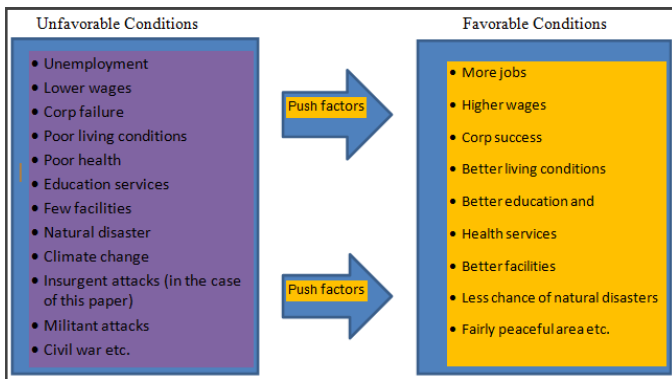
Unfavorable Conditions

- Unemployment
- Lower wages
- Corp failure
- Poor living conditions
- Poor health
- Education services
- Few facilities
- Natural disaster
- Climate change
- Insurgent attacks (in the case of this paper)
- Militant attacks
- Civil war etc.

Push factors

Push factors

Favorable Conditions

- More jobs
- Higher wages
- Corp success
- Better living conditions
- Better education and
- Health services
- Better facilities
- Less chance of natural disasters
- Fairly peaceful area etc.